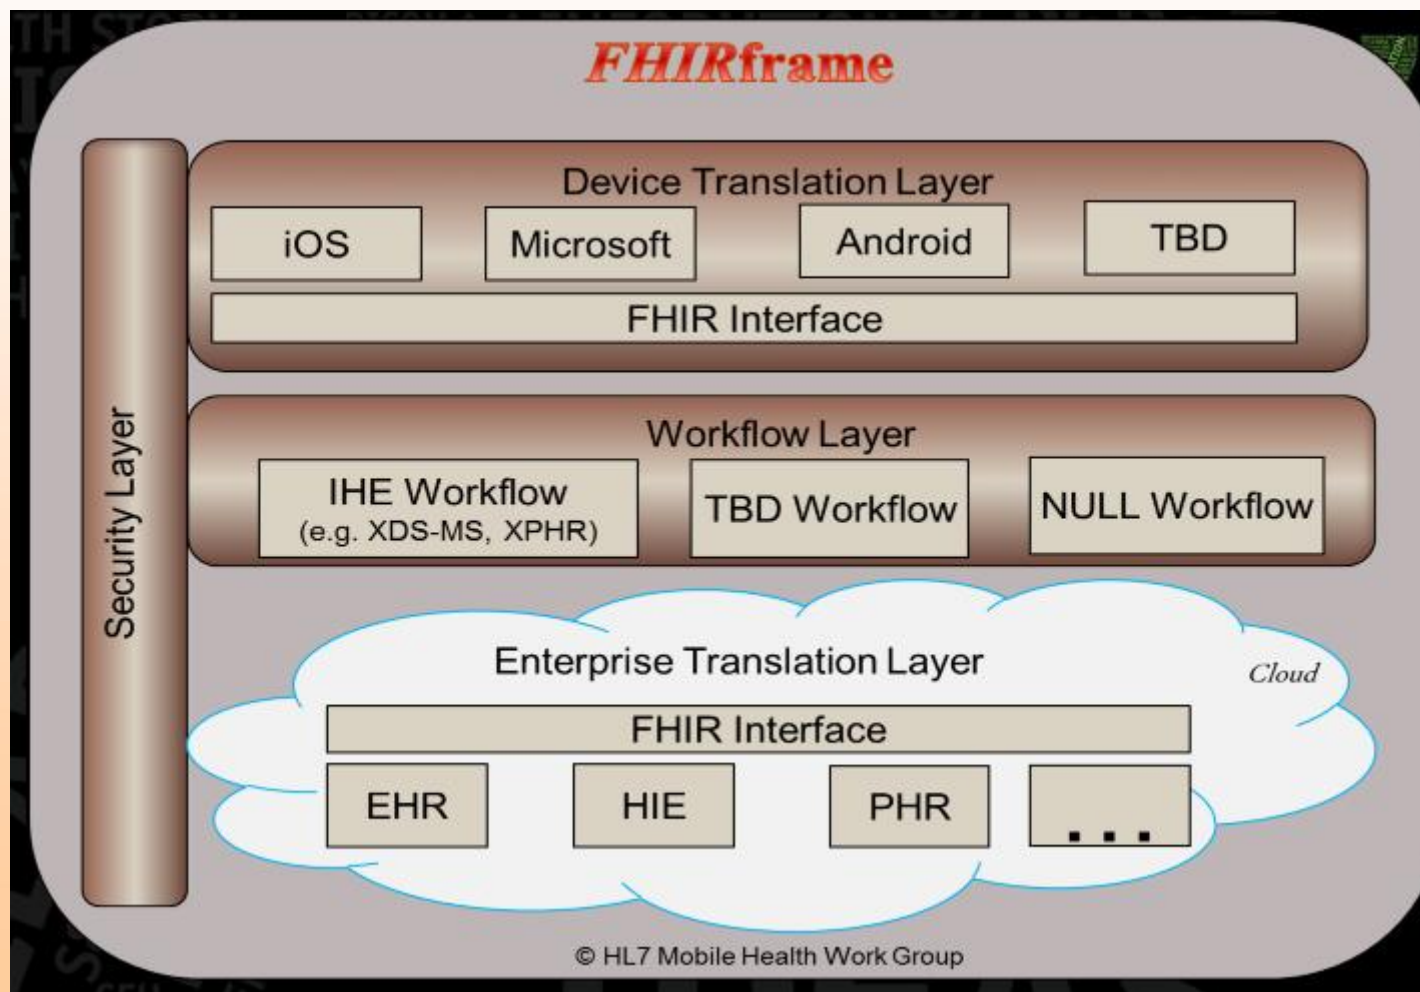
FHIRframe

Security Layer

Device Translation Layer

iOS

Microsoft

Android

TBD

FHIR Interface

Workflow Layer

IHE Workflow (e.g. XDS-MS, XPHR)

TBD Workflow

NULL Workflow

Enterprise Translation Layer

Cloud

FHIR Interface

EHR

HIE

PHR

...

© HL7 Mobile Health Work Group